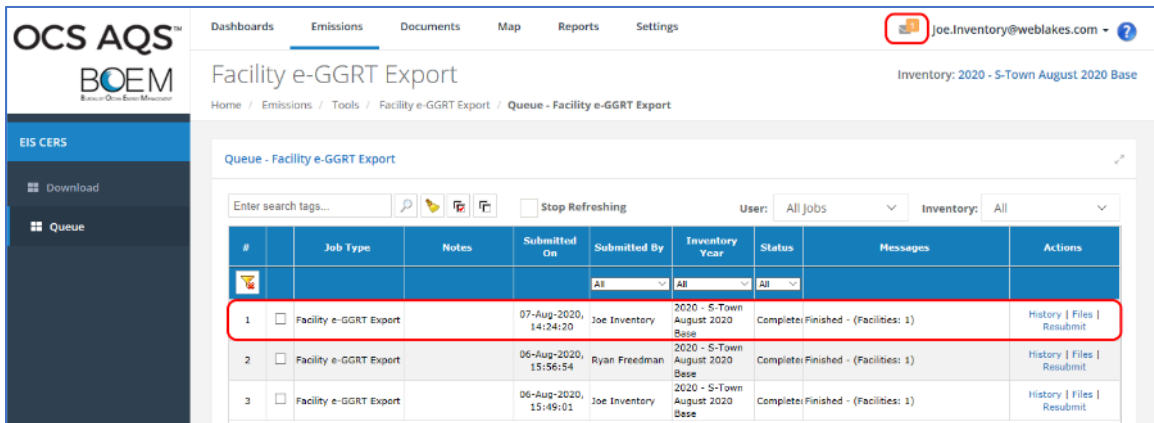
OCS AQS™
BOEM
Bureau of Ocean Energy Management

Dashboards Emissions Documents Map Reports Settings

1 Joe.Inventory@weblakes.com ▾ ?

Facility e-GGRT Export

Inventory: 2020 - S-Town August 2020 Base

Home / Emissions / Tools / Facility e-GGRT Export / Queue - Facility e-GGRT Export

EIS CERS

Download

Queue

Queue - Facility e-GGRT Export

Enter search tags...

Stop Refreshing

User: All Jobs

Inventory: All

| # | | Job Type | Notes | Submitted On | Submitted By | Inventory Year | Status | Messages | Actions |
|---|---|---|---|---|---|---|---|---|---|
| | | | | | All | All | All | | |
| 1 | | Facility e-GGRT Export | | 07-Aug-2020, 14:24:20 | Joe Inventory | 2020 - S-Town August 2020 Base | Complete | Finished - (Facilities: 1) | History \| Files \| Resubmit |
| 2 | | Facility e-GGRT Export | | 06-Aug-2020, 15:56:54 | Ryan Freedman | 2020 - S-Town August 2020 Base | Complete | Finished - (Facilities: 1) | History \| Files \| Resubmit |
| 3 | | Facility e-GGRT Export | | 06-Aug-2020, 15:49:01 | Joe Inventory | 2020 - S-Town August 2020 Base | Complete | Finished - (Facilities: 1) | History \| Files \| Resubmit |